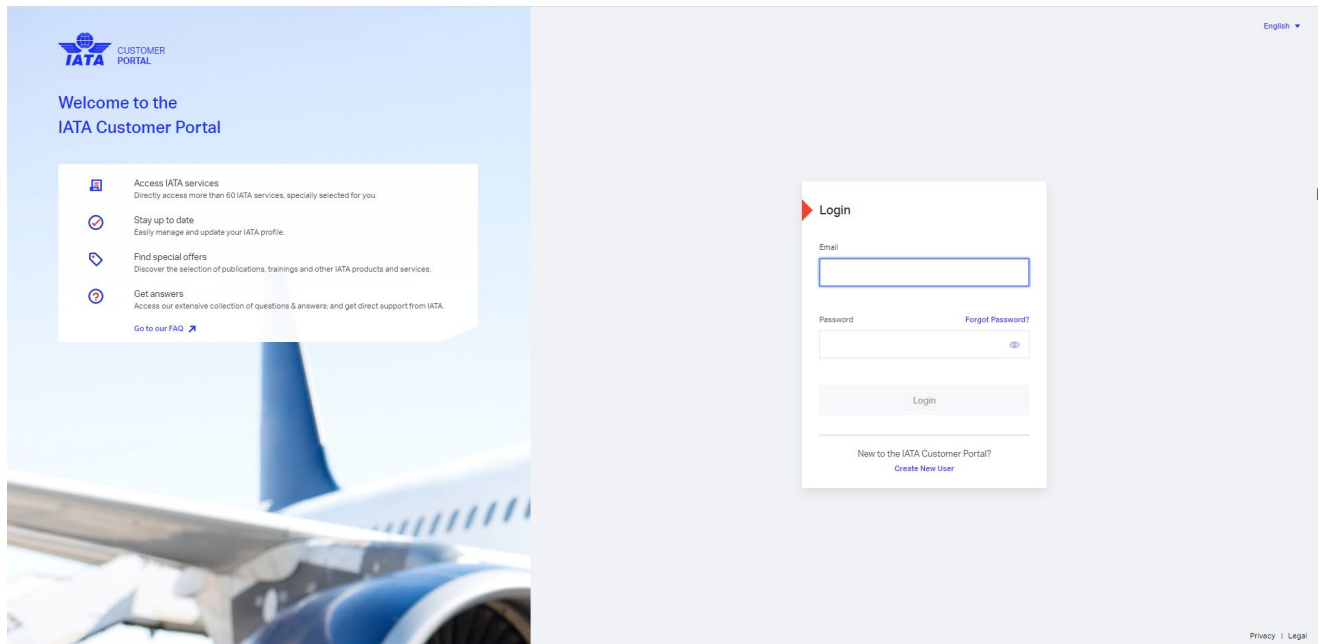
IATA CUSTOMER PORTAL

English ▼

Welcome to the
IATA Customer Portal

Access IATA services
Directly access more than 60 IATA services, specially selected for you.

Stay up to date
Easily manage and update your IATA profile.

Find special offers
Discover the selection of publications, trainings and other IATA products and services.

Get answers
Access our extensive collection of questions & answers; and get direct support from IATA.

Go to our FAQ ↗

Login

Email

Password

Forgot Password?

Login

New to the IATA Customer Portal?
Create New User

Privacy | Legal